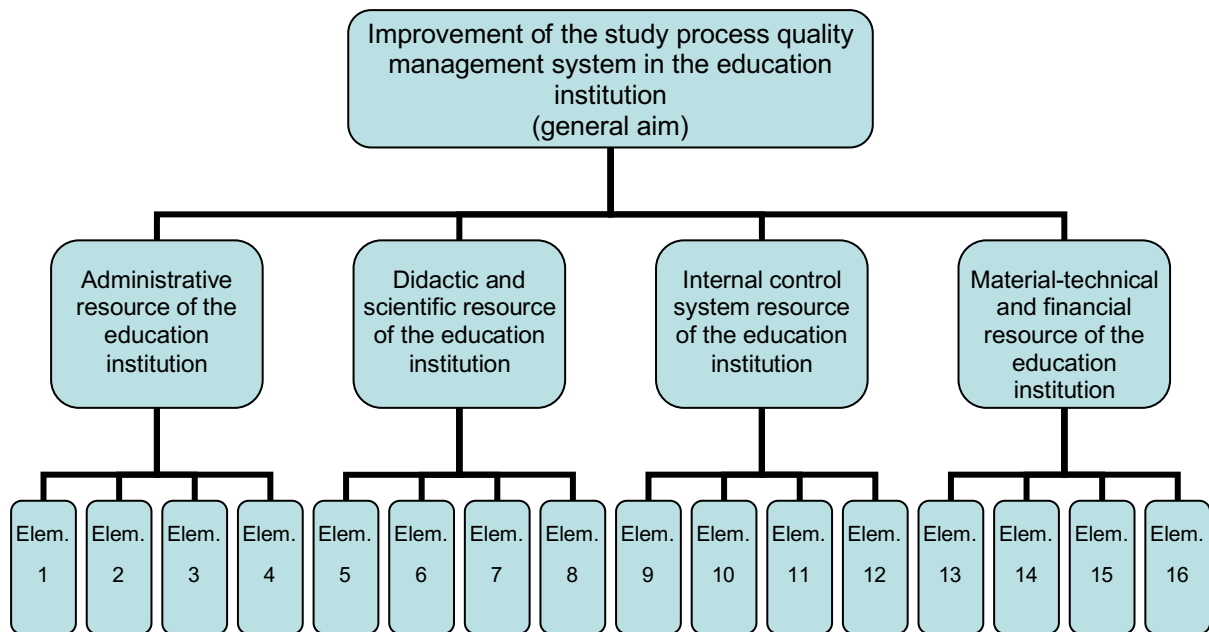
Improvement of the study process quality management system in the education institution
(general aim)

Administrative resource of the education institution

Didactic and scientific resource of the education institution

Internal control system resource of the education institution

Material-technical and financial resource of the education institution

Elem. 1

Elem. 2

Elem. 3

Elem. 4

Elem. 5

Elem. 6

Elem. 7

Elem. 8

Elem. 9

Elem. 10

Elem. 11

Elem. 12

Elem. 13

Elem. 14

Elem. 15

Elem. 16